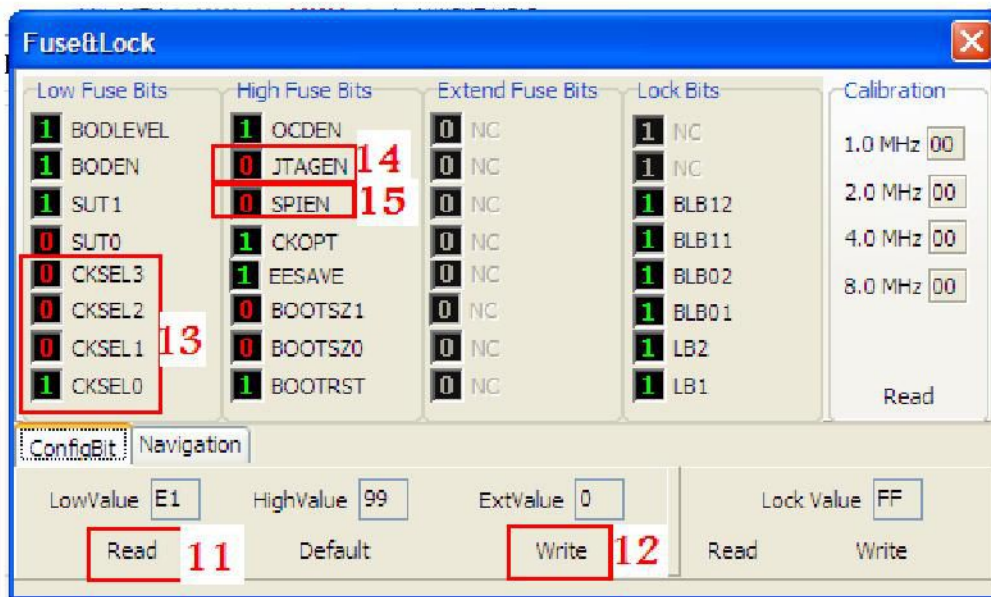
Fuse&Lock

Low Fuse Bits
1 BODLEVEL
1 BODEN
1 SUT1
0 SUT0
0 CKSEL3
0 CKSEL2
0 CKSEL1
1 CKSEL0
13

High Fuse Bits
1 OCDEN
0 JTAGEN 14
0 SPIEN 15
1 CKOPT
1 EESAVE
0 BOOTSZ1
0 BOOTSZ0
1 BOOTRST

Extend Fuse Bits
0 NC
0 NC
0 NC
0 NC
0 NC
0 NC
0 NC
0 NC

Lock Bits
1 NC
1 NC
1 BLB12
1 BLB11
1 BLB02
1 BLB01
1 LB2
1 LB1

Calibration
1.0 MHz 00
2.0 MHz 00
4.0 MHz 00
8.0 MHz 00
Read

ConfigBit Navigation

LowValue E1 HighValue 99 ExtValue 0
Read 11 Default Write 12

Lock Value FF
Read Write